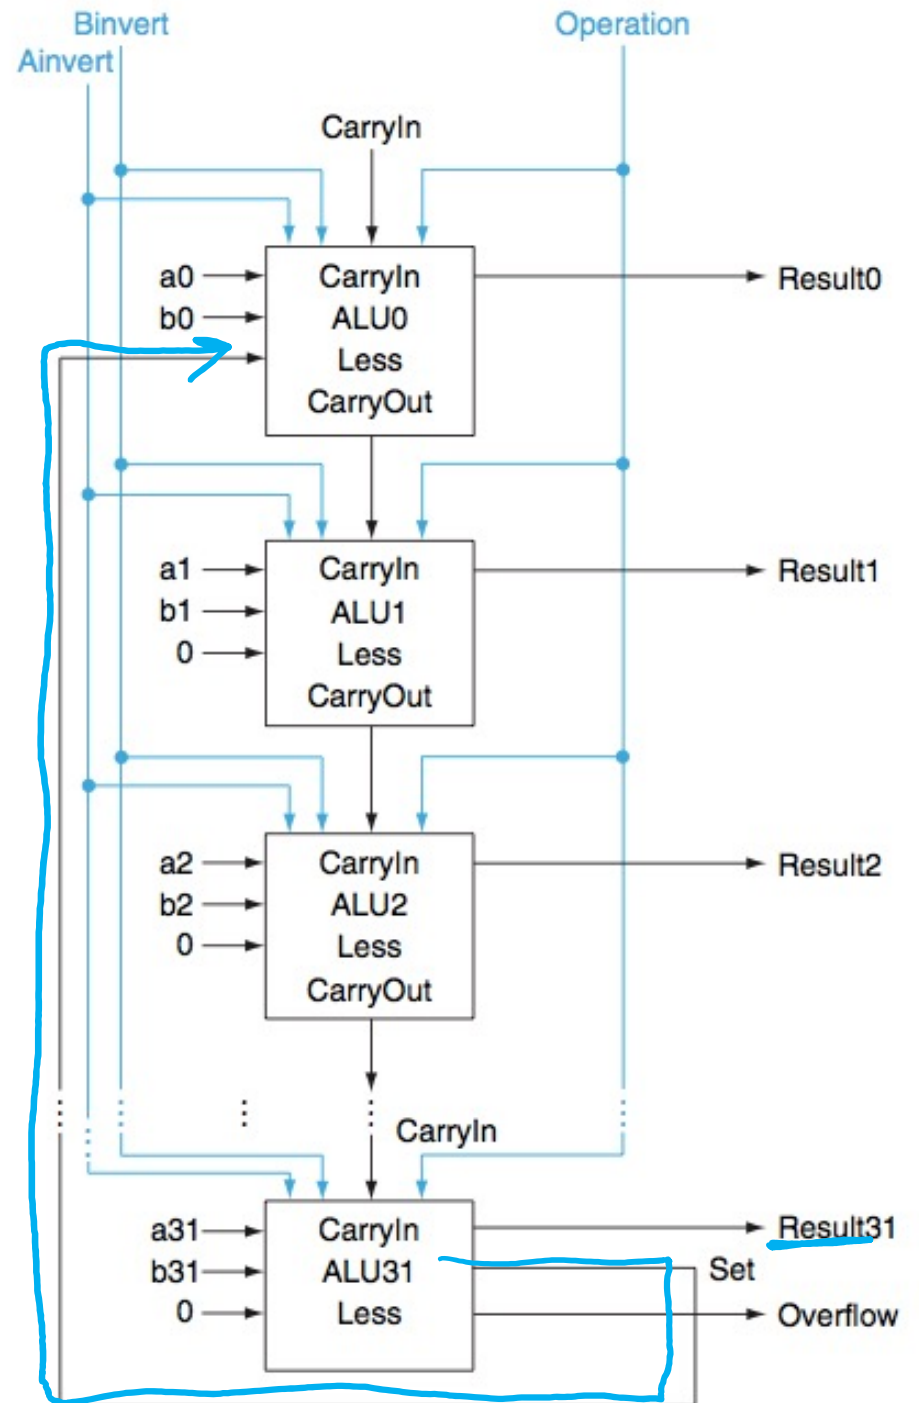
Binvert
Ainvert
Operation

CarryIn

a0
b0
CarryIn
ALU0
Less
CarryOut
Result0

a1
b1
0
CarryIn
ALU1
Less
CarryOut
Result1

a2
b2
0
CarryIn
ALU2
Less
CarryOut
Result2

CarryIn

a31
b31
0
CarryIn
ALU31
Less
Result31
Set
Overflow